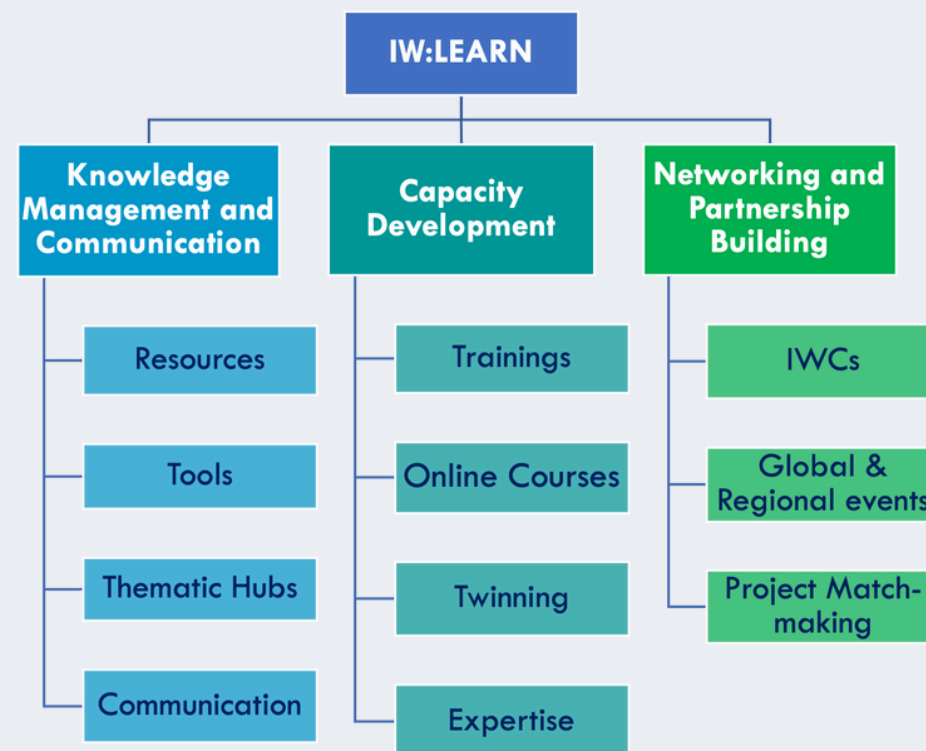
IW:LEARN

Knowledge Management and Communication

Resources

Tools

Thematic Hubs

Communication

Capacity Development

Trainings

Online Courses

Twinning

Expertise

Networking and Partnership Building

IWCs

Global & Regional events

Project Match-making